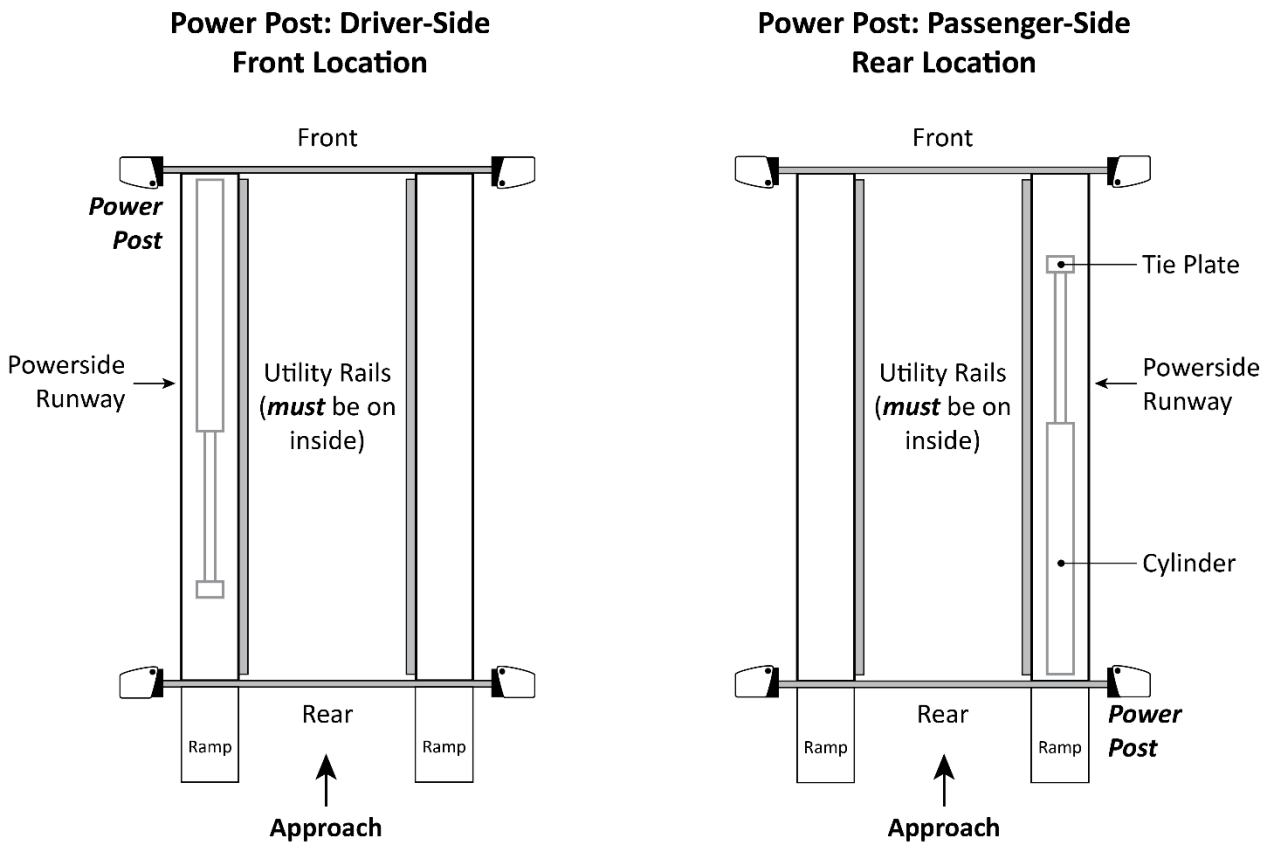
Power Post: Driver-Side Front Location

Front

Power Post

Powerside Runway

Utility Rails (must be on inside)

Rear

Ramp

Ramp

Approach

Power Post: Passenger-Side Rear Location

Front

Tie Plate

Utility Rails (must be on inside)

Powerside Runway

Cylinder

Rear

Ramp

Ramp

Power Post

Approach